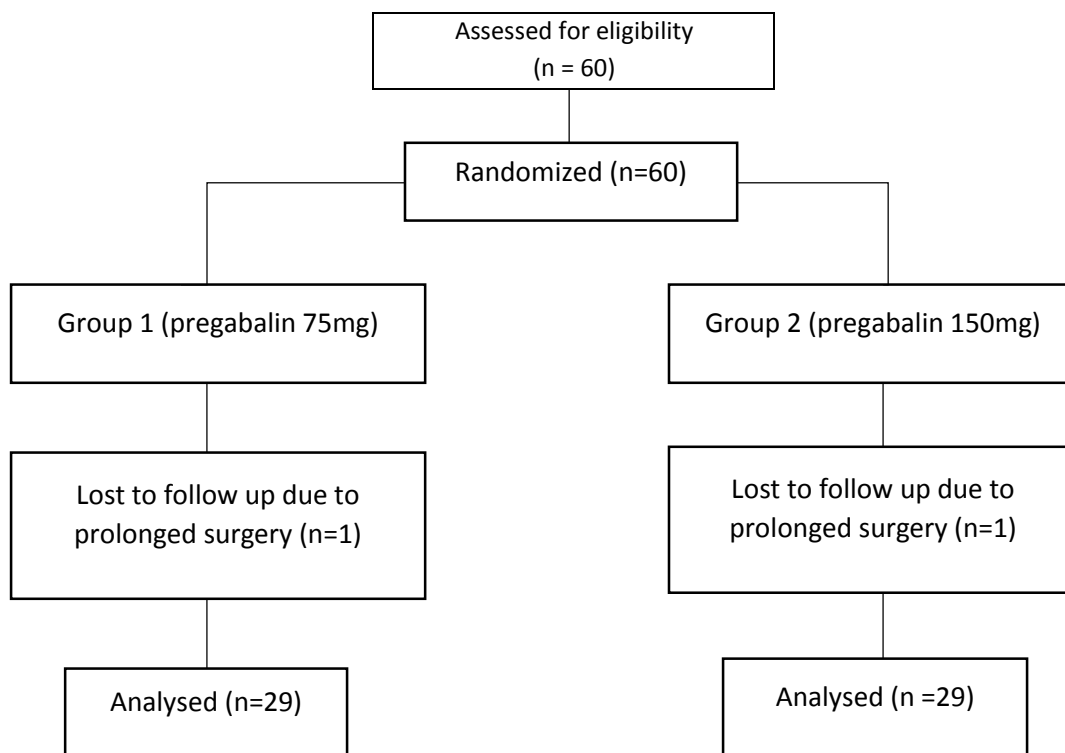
Assessed for eligibility
(n = 60)

Randomized (n=60)

Group 1 (pregabalin 75mg)

Group 2 (pregabalin 150mg)

Lost to follow up due to prolonged surgery (n=1)

Lost to follow up due to prolonged surgery (n=1)

Analysed (n=29)

Analysed (n =29)